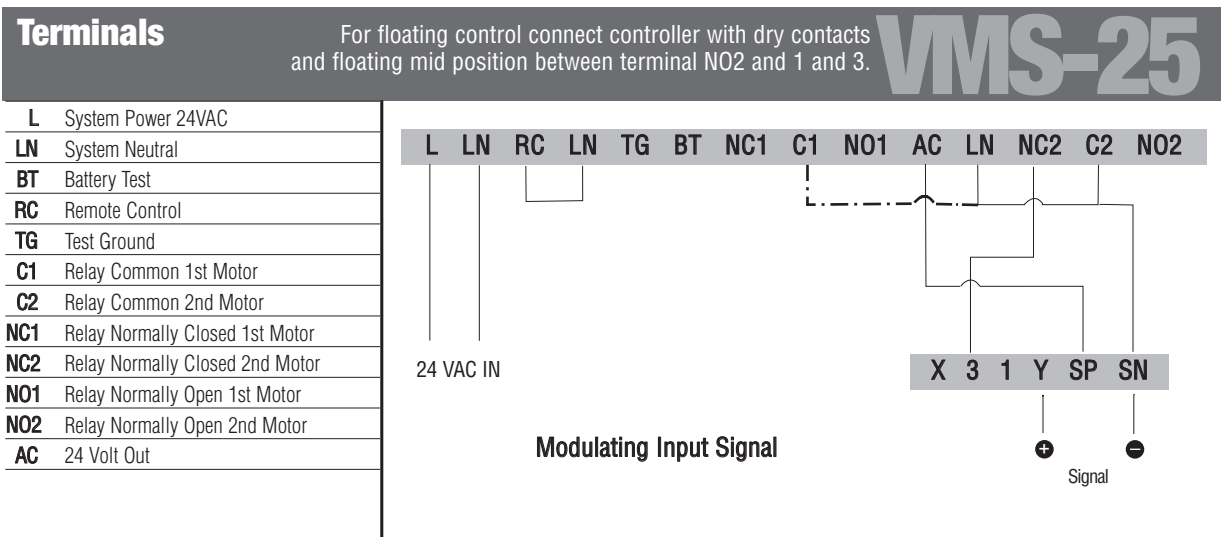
Terminals

For floating control connect controller with dry contacts and floating mid position between terminal NO2 and 1 and 3.

VMS-25

| | |
|---|---|
| L | System Power 24VAC |
| LN | System Neutral |
| BT | Battery Test |
| RC | Remote Control |
| TG | Test Ground |
| C1 | Relay Common 1st Motor |
| C2 | Relay Common 2nd Motor |
| NC1 | Relay Normally Closed 1st Motor |
| NC2 | Relay Normally Closed 2nd Motor |
| NO1 | Relay Normally Open 1st Motor |
| NO2 | Relay Normally Open 2nd Motor |
| AC | 24 Volt Out |

L LN RC LN TG BT NC1 C1 NO1 AC LN NC2 C2 NO2

24 VAC IN

X 3 1 Y SP SN

Modulating Input Signal

+ −

Signal